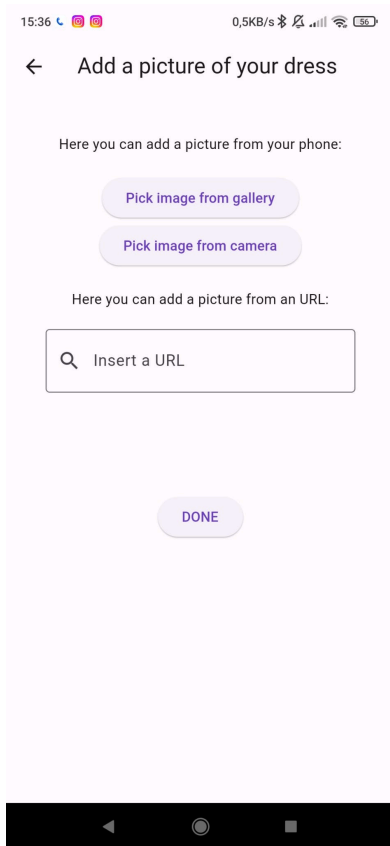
15:36 0,5KB/s 56

Add a picture of your dress

Here you can add a picture from your phone:

Pick image from gallery

Pick image from camera

Here you can add a picture from an URL:

Insert a URL

DONE